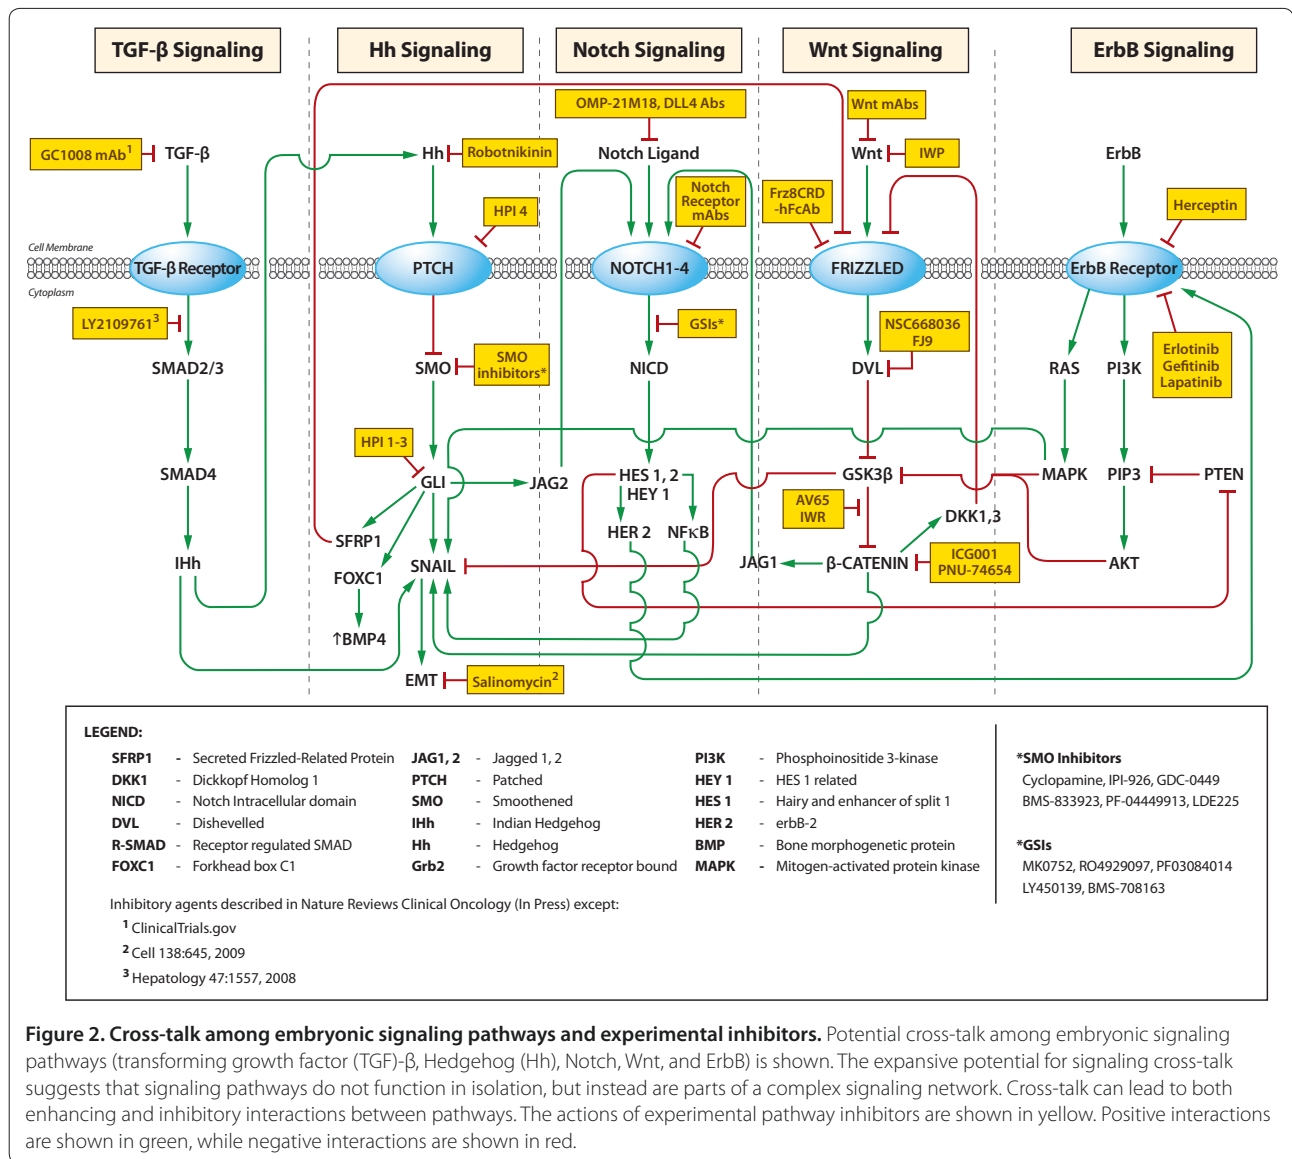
TGF-β Signaling | Hh Signaling | Notch Signaling | Wnt Signaling | ErbB Signaling

OMP-21M18, DLL4 Abs

Wnt mAbs

GC1008 mAb$^1$ TGF-β

Hh Robotnikinin

Notch Ligand

Wnt IWP

ErbB

Notch Receptor mAbs

Frz8CRD -hFcAb

HPI 4

Herceptin

Cell Membrane

TGF-β Receptor

PTCH

NOTCH1-4

FRIZZLED

ErbB Receptor

Cytoplasm

LY2109761$^3$

GSIs*

NSC668036 FJ9

SMAD2/3

SMO

SMO inhibitors*

NICD

DVL

RAS

PI3K

Erlotinib Gefitinib Lapatinib

HPI 1-3

SMAD4

GLI

JAG2

HES 1, 2 HEY 1

GSK3β

MAPK

PIP3

PTEN

AV65 IWR

DKK1,3

SFRP1

HER 2

NFκB

IHh

FOXC1

SNAIL

JAG1

β-CATENIN

ICG001 PNU-74654

AKT

↑BMP4

EMT

Salinomycin$^2$

LEGEND:

| | | | | | | | |
|---|---|---|---|---|---|---|---|
| SFRP1 | - Secreted Frizzled-Related Protein | JAG1, 2 | - Jagged 1, 2 | PI3K | - Phosphoinositide 3-kinase |
| DKK1 | - Dickkopf Homolog 1 | PTCH | - Patched | HEY 1 | - HES 1 related |
| NICD | - Notch Intracellular domain | SMO | - Smoothened | HES 1 | - Hairy and enhancer of split 1 |
| DVL | - Dishevelled | IHh | - Indian Hedgehog | HER 2 | - erbB-2 |
| R-SMAD | - Receptor regulated SMAD | Hh | - Hedgehog | BMP | - Bone morphogenetic protein |
| FOXC1 | - Forkhead box C1 | Grb2 | - Growth factor receptor bound | MAPK | - Mitogen-activated protein kinase |

*SMO Inhibitors
Cyclopamine, IPI-926, GDC-0449
BMS-833923, PF-04449913, LDE225

*GSIs
MK0752, RO4929097, PF03084014
LY450139, BMS-708163

Inhibitory agents described in Nature Reviews Clinical Oncology (In Press) except:
$^1$ ClinicalTrials.gov
$^2$ Cell 138:645, 2009
$^3$ Hepatology 47:1557, 2008

Figure 2. Cross-talk among embryonic signaling pathways and experimental inhibitors. Potential cross-talk among embryonic signaling pathways (transforming growth factor (TGF)-β, Hedgehog (Hh), Notch, Wnt, and ErbB) is shown. The expansive potential for signaling cross-talk suggests that signaling pathways do not function in isolation, but instead are parts of a complex signaling network. Cross-talk can lead to both enhancing and inhibitory interactions between pathways. The actions of experimental pathway inhibitors are shown in yellow. Positive interactions are shown in green, while negative interactions are shown in red.